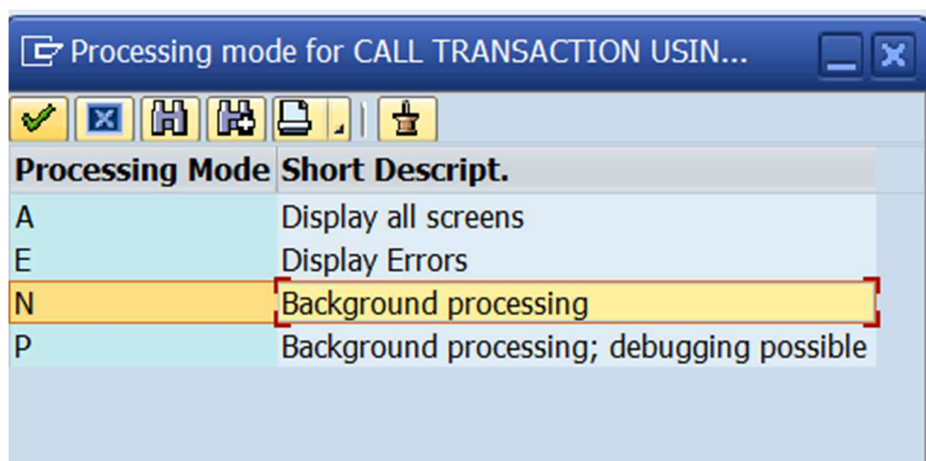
Processing mode for CALL TRANSACTION USIN...

| Processing Mode | Short Descript. |
|---|---|
| A | Display all screens |
| E | Display Errors |
| N | Background processing |
| P | Background processing; debugging possible |